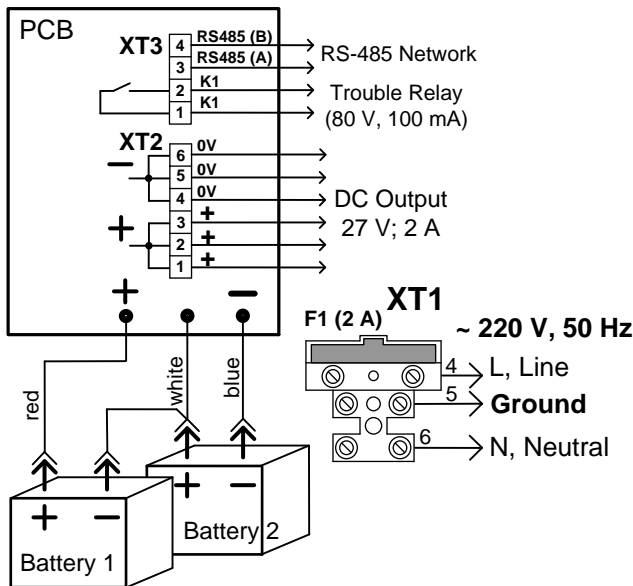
PCB

XT3
4 RS485 (B)
3 RS485 (A)
2 K1
1 K1

RS-485 Network

Trouble Relay
(80 V, 100 mA)

XT2
6 0V
5 0V
4 0V
3 +
2 +
1 +

–
+

DC Output
27 V; 2 A

+
–

F1 (2 A)
XT1
~ 220 V, 50 Hz

4 L, Line
5 **Ground**
6 N, Neutral

red
white
blue

+
–
+
–

Battery 1
Battery 2